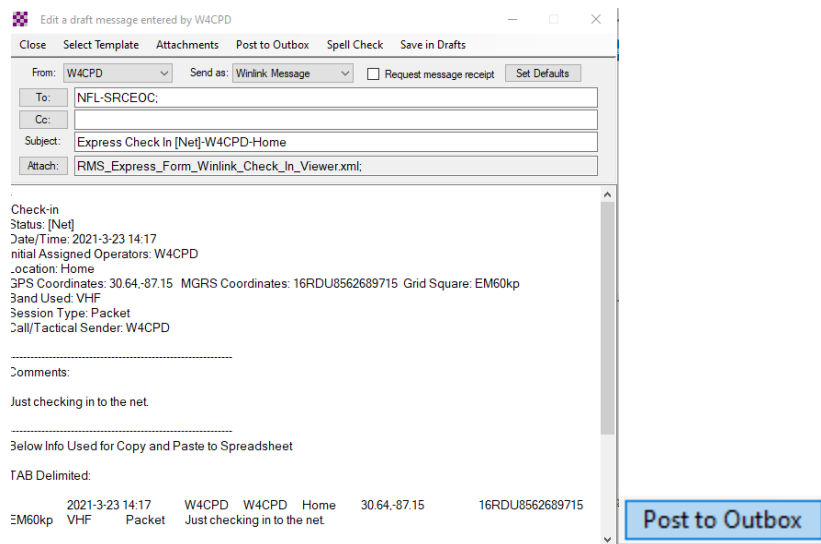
Edit a draft message entered by W4CPD

Close Select Template Attachments Post to Outbox Spell Check Save in Drafts

From: W4CPD Send as: Winlink Message Request message receipt Set Defaults

To: NFL-SRCEOC;

Cc:

Subject: Express Check In [Net]-W4CPD-Home

Attach: RMS_Express_Form_Winlink_Check_In_Viewer.xml;

Check-in
Status: [Net]
Date/Time: 2021-3-23 14:17
Initial Assigned Operators: W4CPD
Location: Home
GPS Coordinates: 30.64,-87.15 MGRS Coordinates: 16RDU8562689715 Grid Square: EM60kp
Band Used: VHF
Session Type: Packet
Call/Tactical Sender: W4CPD

------------------------------------------------------------
Comments:

Just checking in to the net.

------------------------------------------------------------
Below Info Used for Copy and Paste to Spreadsheet

TAB Delimited:

2021-3-23 14:17 W4CPD W4CPD Home 30.64,-87.15 16RDU8562689715 EM60kp VHF Packet Just checking in to the net.

Post to Outbox